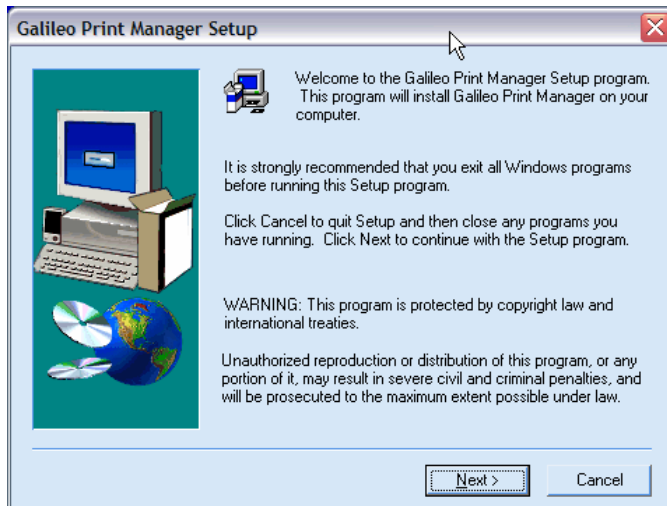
Galileo Print Manager Setup

Welcome to the Galileo Print Manager Setup program. This program will install Galileo Print Manager on your computer.

It is strongly recommended that you exit all Windows programs before running this Setup program.

Click Cancel to quit Setup and then close any programs you have running. Click Next to continue with the Setup program.

WARNING: This program is protected by copyright law and international treaties.

Unauthorized reproduction or distribution of this program, or any portion of it, may result in severe civil and criminal penalties, and will be prosecuted to the maximum extent possible under law.

Next >

Cancel